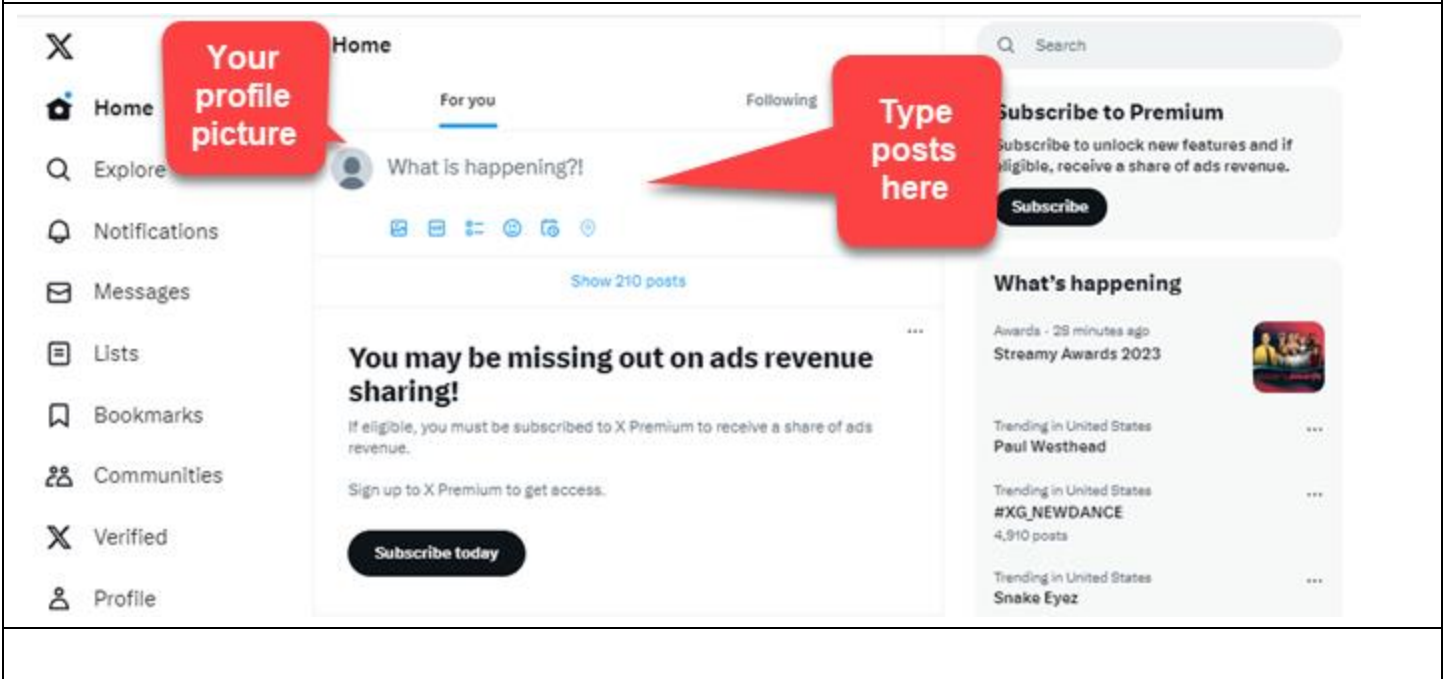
Your profile picture

Home

Explore

Notifications

Messages

Lists

Bookmarks

Communities

Verified

Profile

Home

For you

Following

What is happening?!

Type posts here

Show 210 posts

You may be missing out on ads revenue sharing!

If eligible, you must be subscribed to X Premium to receive a share of ads revenue.

Sign up to X Premium to get access.

Subscribe today

Search

Subscribe to Premium

Subscribe to unlock new features and if eligible, receive a share of ads revenue.

Subscribe

What's happening

Awards · 28 minutes ago
Streamy Awards 2023

Trending in United States
Paul Westhead

Trending in United States
#XG_NEWDANCE
4,910 posts

Trending in United States
Snake Eyez